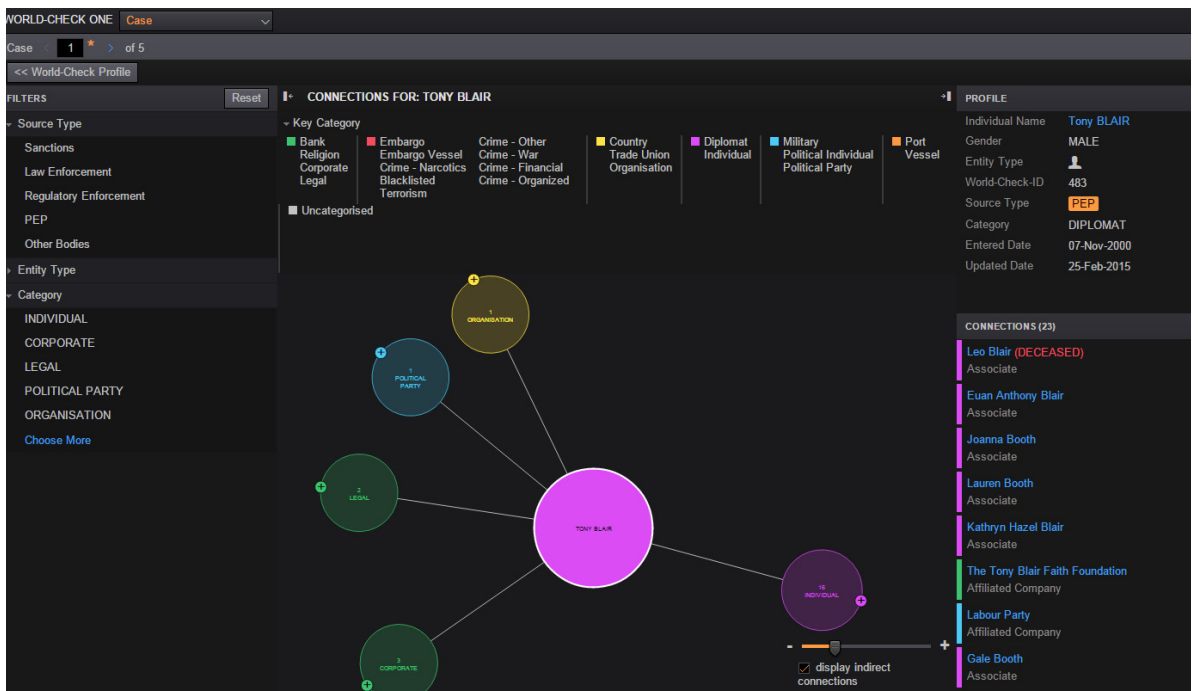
WORLD-CHECK ONE Case

Case 1 * of 5

<< World-Check Profile

FILTERS Reset

Source Type
Sanctions
Law Enforcement
Regulatory Enforcement
PEP
Other Bodies

Entity Type

Category
INDIVIDUAL
CORPORATE
LEGAL
POLITICAL PARTY
ORGANISATION
Choose More

CONNECTIONS FOR: TONY BLAIR

Key Category

Bank
Religion
Corporate
Legal

Embargo
Embargo Vessel
Crime - Narcotics
Blacklisted
Terrorism

Crime - Other
Crime - War
Crime - Financial
Crime - Organized

Country
Trade Union
Organisation

Diplomat
Individual

Military
Political Individual
Political Party

Port
Vessel

Uncategorised

1 ORGANISATION

1 POLITICAL PARTY

2 LEGAL

TONY BLAIR

16 INDIVIDUAL

3 CORPORATE

- +

display indirect connections

PROFILE

| | |
|---|---|
| Individual Name | Tony BLAIR |
| Gender | MALE |
| Entity Type | |
| World-Check-ID | 483 |
| Source Type | PEP |
| Category | DIPLOMAT |
| Entered Date | 07-Nov-2000 |
| Updated Date | 25-Feb-2015 |

CONNECTIONS (23)

Leo Blair (DECEASED)
Associate

Euan Anthony Blair
Associate

Joanna Booth
Associate

Lauren Booth
Associate

Kathryn Hazel Blair
Associate

The Tony Blair Faith Foundation
Affiliated Company

Labour Party
Affiliated Company

Gale Booth
Associate